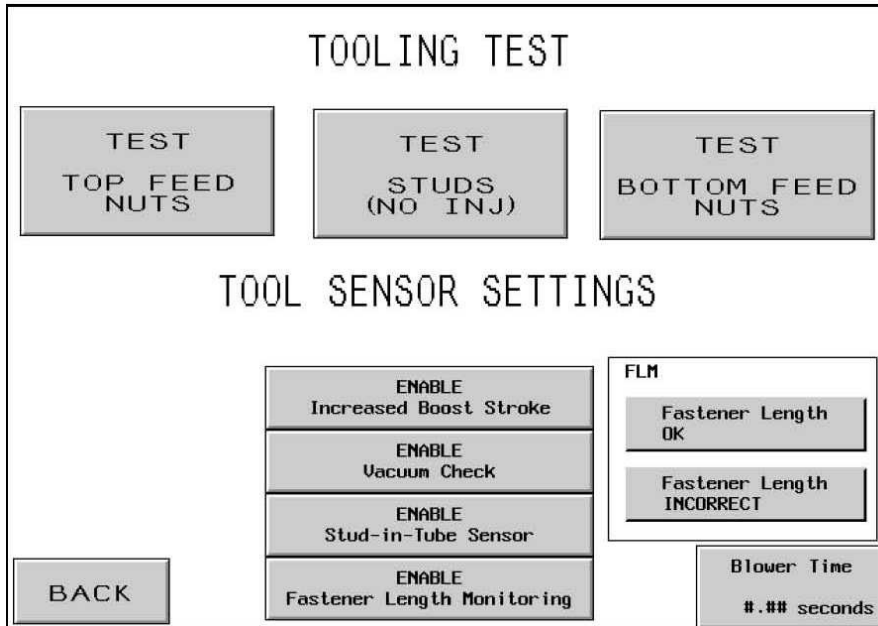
TOOLING TEST

TEST
TOP FEED
NUTS

TEST
STUDS
(NO INJ)

TEST
BOTTOM FEED
NUTS

TOOL SENSOR SETTINGS

ENABLE
Increased Boost Stroke

ENABLE
Vacuum Check

ENABLE
Stud-in-Tube Sensor

ENABLE
Fastener Length Monitoring

FLM

Fastener Length
OK

Fastener Length
INCORRECT

BACK

Blower Time
#.## seconds